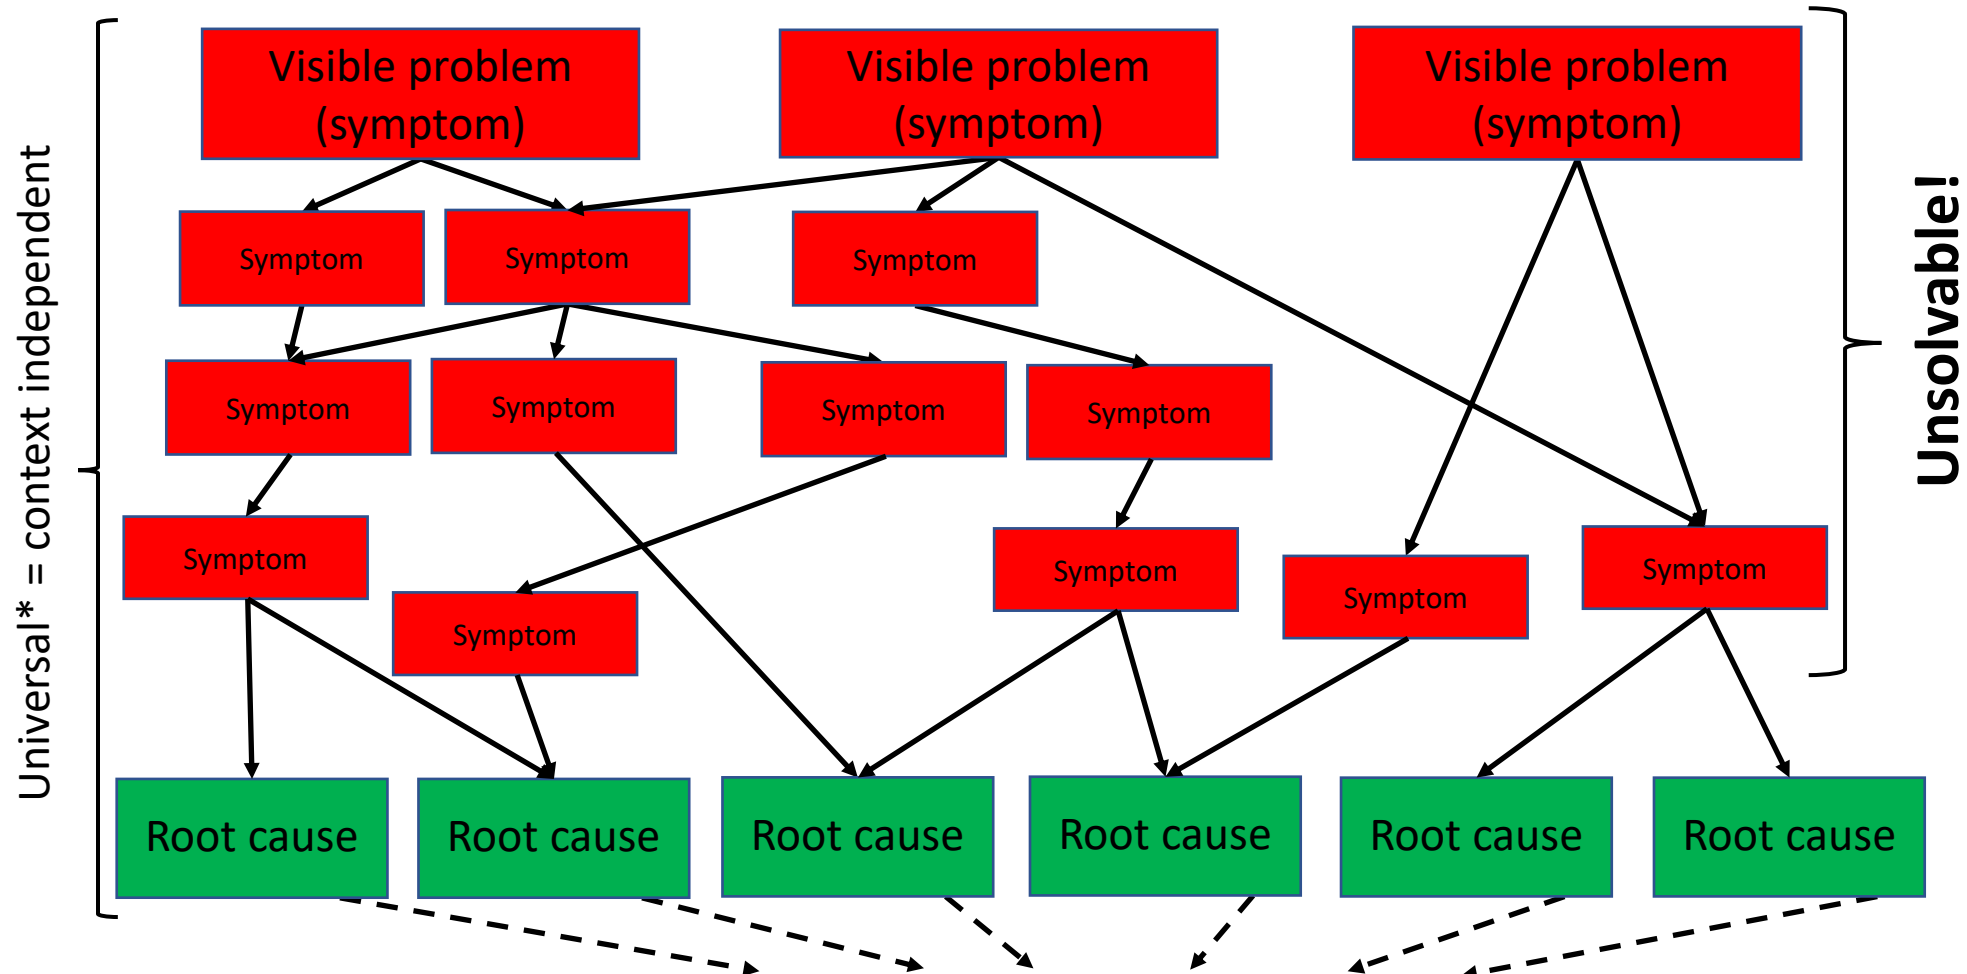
Universal* = context independent

Visible problem (symptom)

Visible problem (symptom)

Visible problem (symptom)

Unsolvable!

Symptom

Symptom

Symptom

Symptom

Symptom

Symptom

Symptom

Symptom

Symptom

Symptom

Symptom

Symptom

Root cause

Root cause

Root cause

Root cause

Root cause

Root cause